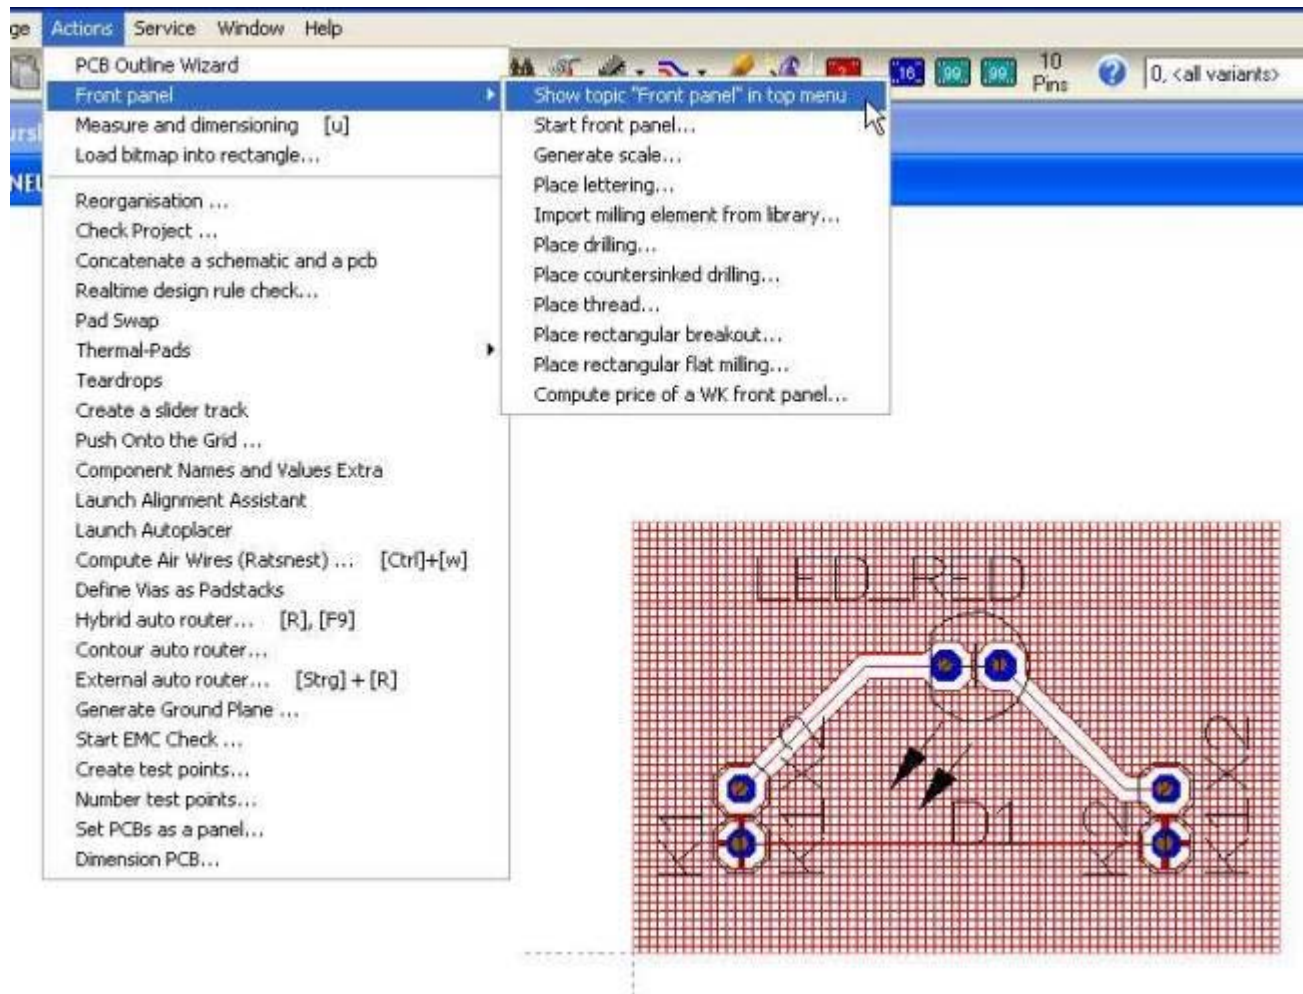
ge Actions Service Window Help

PCB Outline Wizard
Front panel
Measure and dimensioning [u]
Load bitmap into rectangle...

Reorganisation ...
Check Project ...
Concatenate a schematic and a pcb
Realtime design rule check...
Pad Swap
Thermal-Pads
Teardrops
Create a slider track
Push Onto the Grid ...
Component Names and Values Extra
Launch Alignment Assistant
Launch Autoplacer
Compute Air Wires (Ratsnest) ... [Ctrl]+[w]
Define Vias as Padstacks
Hybrid auto router... [R], [F9]
Contour auto router...
External auto router... [Strg] + [R]
Generate Ground Plane ...
Start EMC Check ...
Create test points...
Number test points...
Set PCBs as a panel...
Dimension PCB...

Show topic "Front panel" in top menu
Start front panel...
Generate scale...
Place lettering...
Import milling element from library...
Place drilling...
Place countersinked drilling...
Place thread...
Place rectangular breakout...
Place rectangular flat milling...
Compute price of a WK front panel...

16 99 99 10 Pins 0, <all variants>

LED_RED
D1